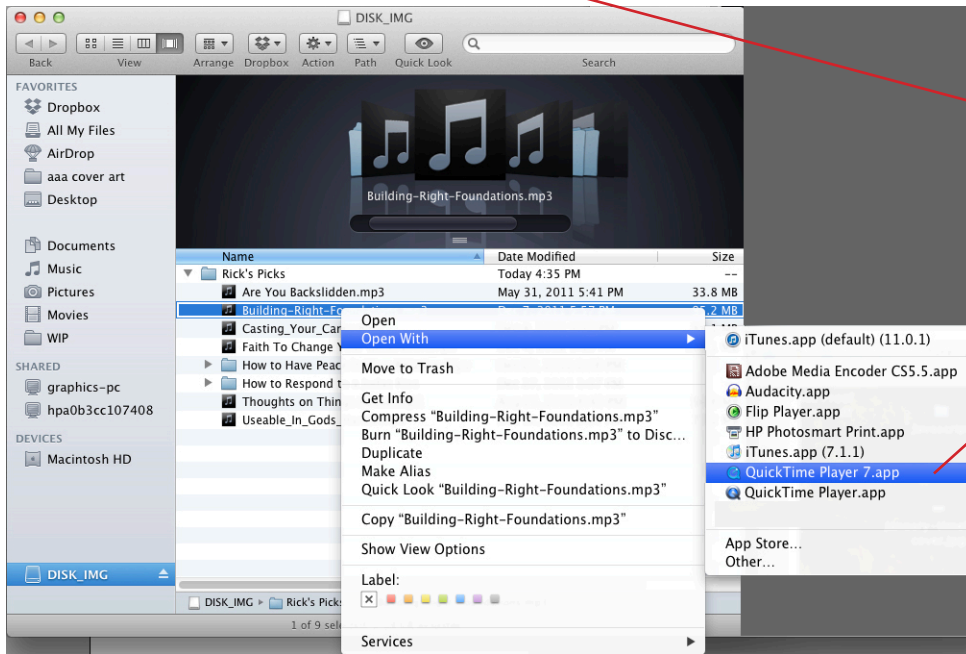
DISK_IMG

Back View Arrange Dropbox Action Path Quick Look Search

FAVORITES
Dropbox
All My Files
AirDrop
aaa cover art
Desktop

Documents
Music
Pictures
Movies
WIP

SHARED
graphics-pc
hpa0b3cc107408

DEVICES
Macintosh HD

DISK_IMG

Building-Right-Foundations.mp3

| Name | Date Modified | Size |
|---|---|---|
| Rick's Picks | Today 4:35 PM | -- |
| Are You Backslidden.mp3 | May 31, 2011 5:41 PM | 33.8 MB |
| Building-Right-Fo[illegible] | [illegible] | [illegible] MB |
| Casting_Your_Car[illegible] | | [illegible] MB |
| Faith To Change Y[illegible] | | |
| How to Have Peac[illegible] | | |
| How to Respond t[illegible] | | |
| Thoughts on Thin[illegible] | | |
| Useable_In_Gods_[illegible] | | |

DISK_IMG ▸ Rick's Picks

1 of 9 sele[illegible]

Open
Open With
Move to Trash
Get Info
Compress "Building-Right-Foundations.mp3"
Burn "Building-Right-Foundations.mp3" to Disc...
Duplicate
Make Alias
Quick Look "Building-Right-Foundations.mp3"
Copy "Building-Right-Foundations.mp3"
Show View Options
Label:
Services

iTunes.app (default) (11.0.1)
Adobe Media Encoder CS5.5.app
Audacity.app
Flip Player.app
HP Photosmart Print.app
iTunes.app (7.1.1)
QuickTime Player 7.app
QuickTime Player.app
App Store...
Other...